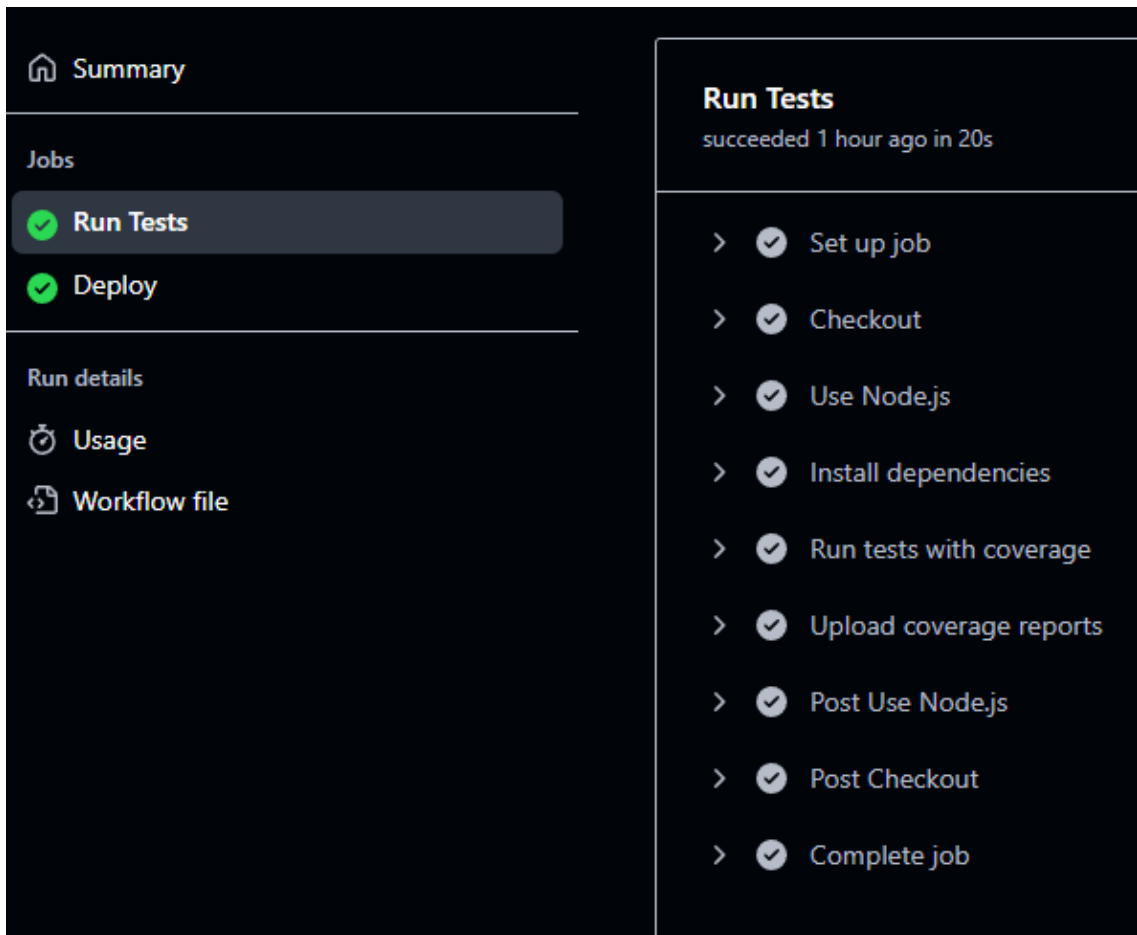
Summary

Jobs

Run Tests

Deploy

Run details

Usage

Workflow file

Run Tests
succeeded 1 hour ago in 20s

Set up job

Checkout

Use Node.js

Install dependencies

Run tests with coverage

Upload coverage reports

Post Use Node.js

Post Checkout

Complete job